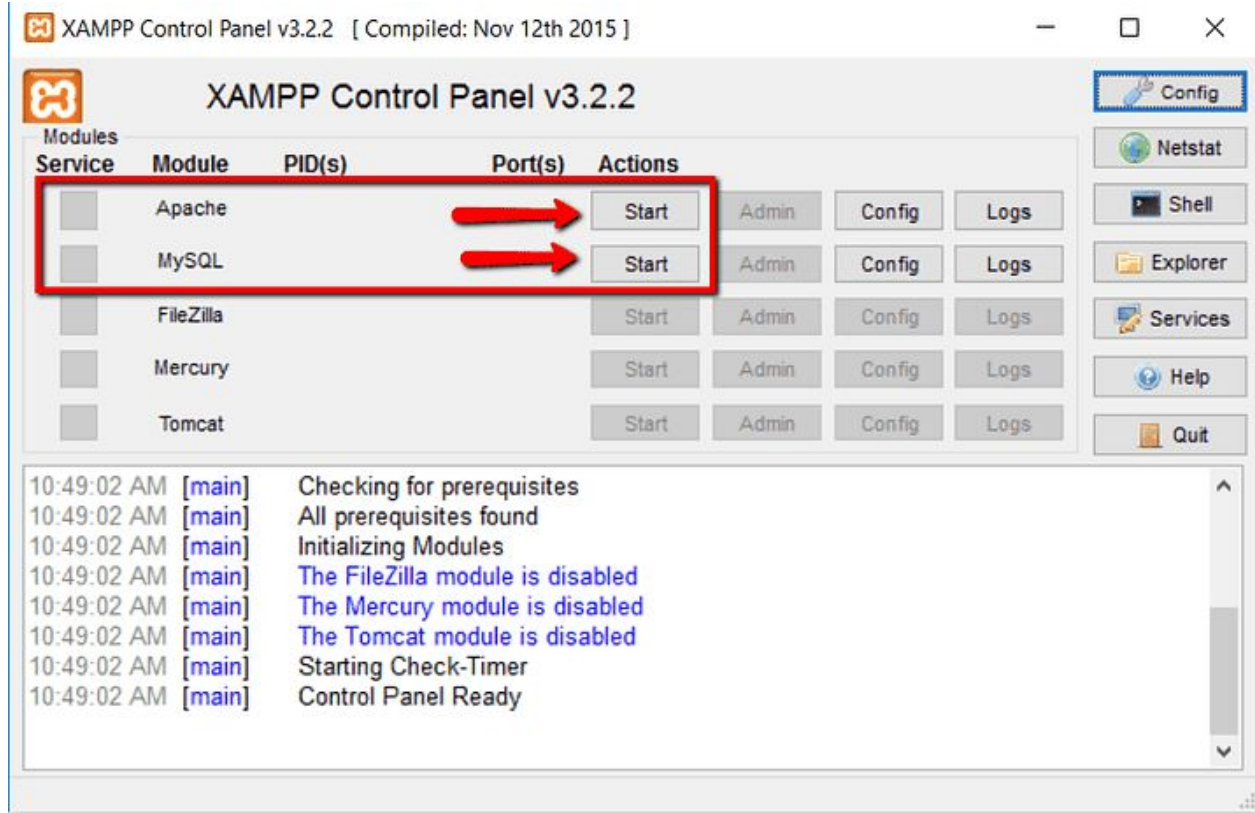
XAMPP Control Panel v3.2.2 [ Compiled: Nov 12th 2015 ]

XAMPP Control Panel v3.2.2

Config
Netstat
Shell
Explorer
Services
Help
Quit

Modules

| Service | Module | PID(s) | Port(s) | Actions | | | |
|---|---|---|---|---|---|---|---|
| | Apache | | | Start | Admin | Config | Logs |
| | MySQL | | | Start | Admin | Config | Logs |
| | FileZilla | | | Start | Admin | Config | Logs |
| | Mercury | | | Start | Admin | Config | Logs |
| | Tomcat | | | Start | Admin | Config | Logs |

10:49:02 AM [main] Checking for prerequisites
10:49:02 AM [main] All prerequisites found
10:49:02 AM [main] Initializing Modules
10:49:02 AM [main] The FileZilla module is disabled
10:49:02 AM [main] The Mercury module is disabled
10:49:02 AM [main] The Tomcat module is disabled
10:49:02 AM [main] Starting Check-Timer
10:49:02 AM [main] Control Panel Ready